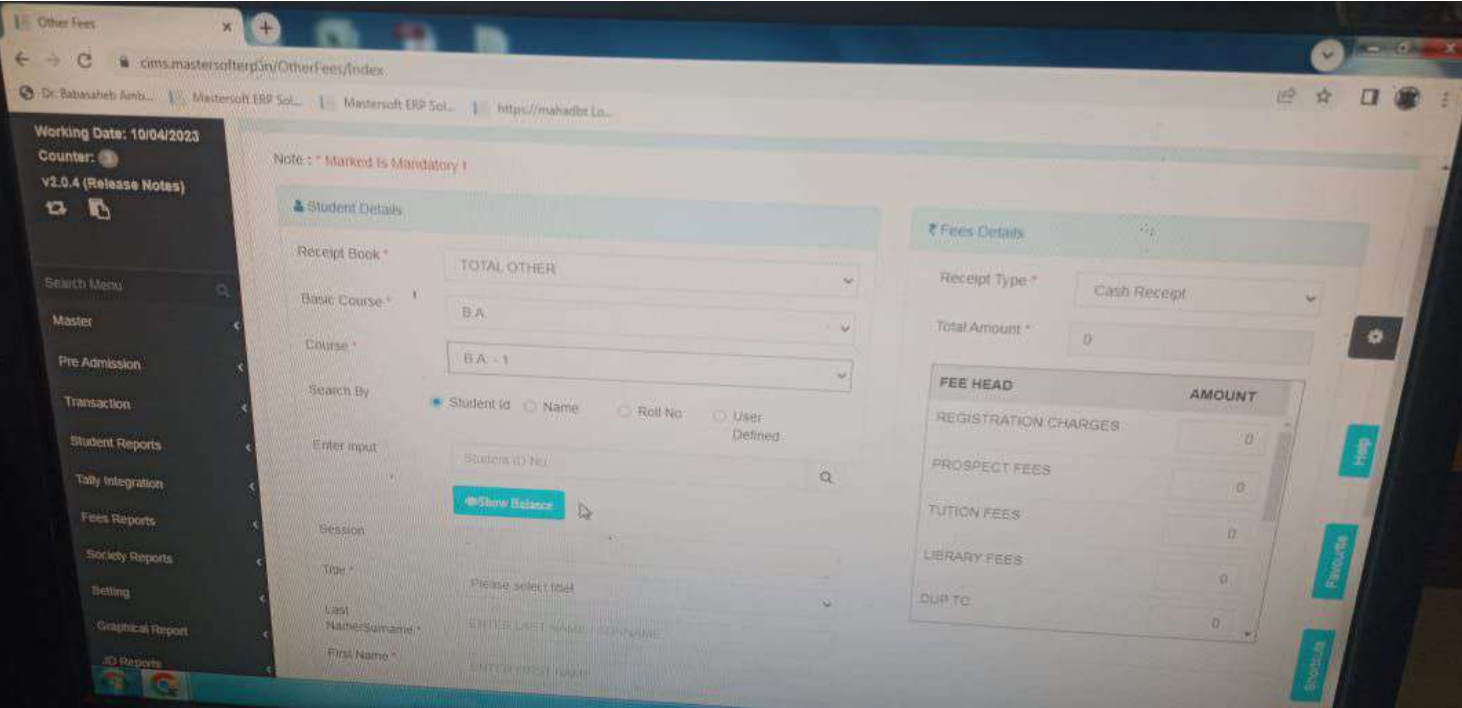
Other Fees

cims.mastersofterp.in/OtherFees/Index

Dr. Babasaheb Amb... Mastersoft ERP Sol... Mastersoft ERP Sol... https://mahadbt Lo...

Working Date: 10/04/2023
Counter: 3
v2.0.4 (Release Notes)

Search Menu
Master
Pre Admission
Transaction
Student Reports
Tally Integration
Fees Reports
Society Reports
Setting
Graphical Report
JD Reports

Note : * Marked Is Mandatory !

Student Details

Receipt Book * TOTAL OTHER
Basic Course * B.A.
Course * B.A. - 1
Search By Student Id Name Roll No User Defined
Enter input Student ID No
Show Balance
Session
Title * Please select title
Last Name/Surname * ENTER LAST NAME / SURNAME
First Name * ENTER FIRST NAME

Fees Details

Receipt Type * Cash Receipt
Total Amount * 0

| FEE HEAD | AMOUNT |
|---|---|
| REGISTRATION CHARGES | 0 |
| PROSPECT FEES | 0 |
| TUTION FEES | 0 |
| LIBRARY FEES | 0 |
| DUP TC | 0 |

Help
Favourite
Shortcut